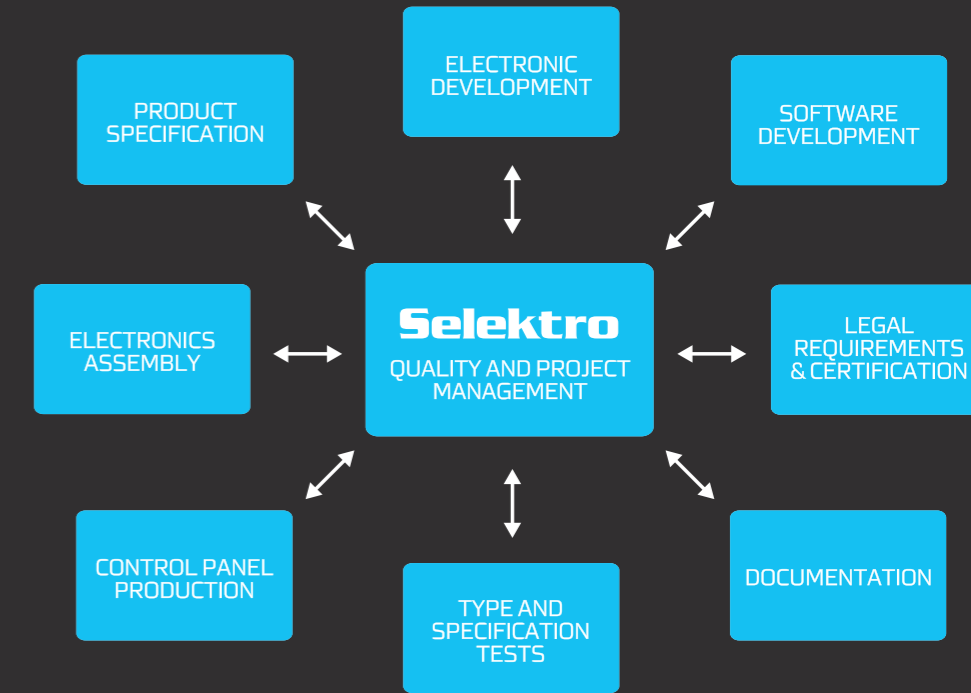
ELECTRONIC DEVELOPMENT

PRODUCT SPECIFICATION

SOFTWARE DEVELOPMENT

ELECTRONICS ASSEMBLY

Selektro

QUALITY AND PROJECT MANAGEMENT

LEGAL REQUIREMENTS & CERTIFICATION

CONTROL PANEL PRODUCTION

TYPE AND SPECIFICATION TESTS

DOCUMENTATION